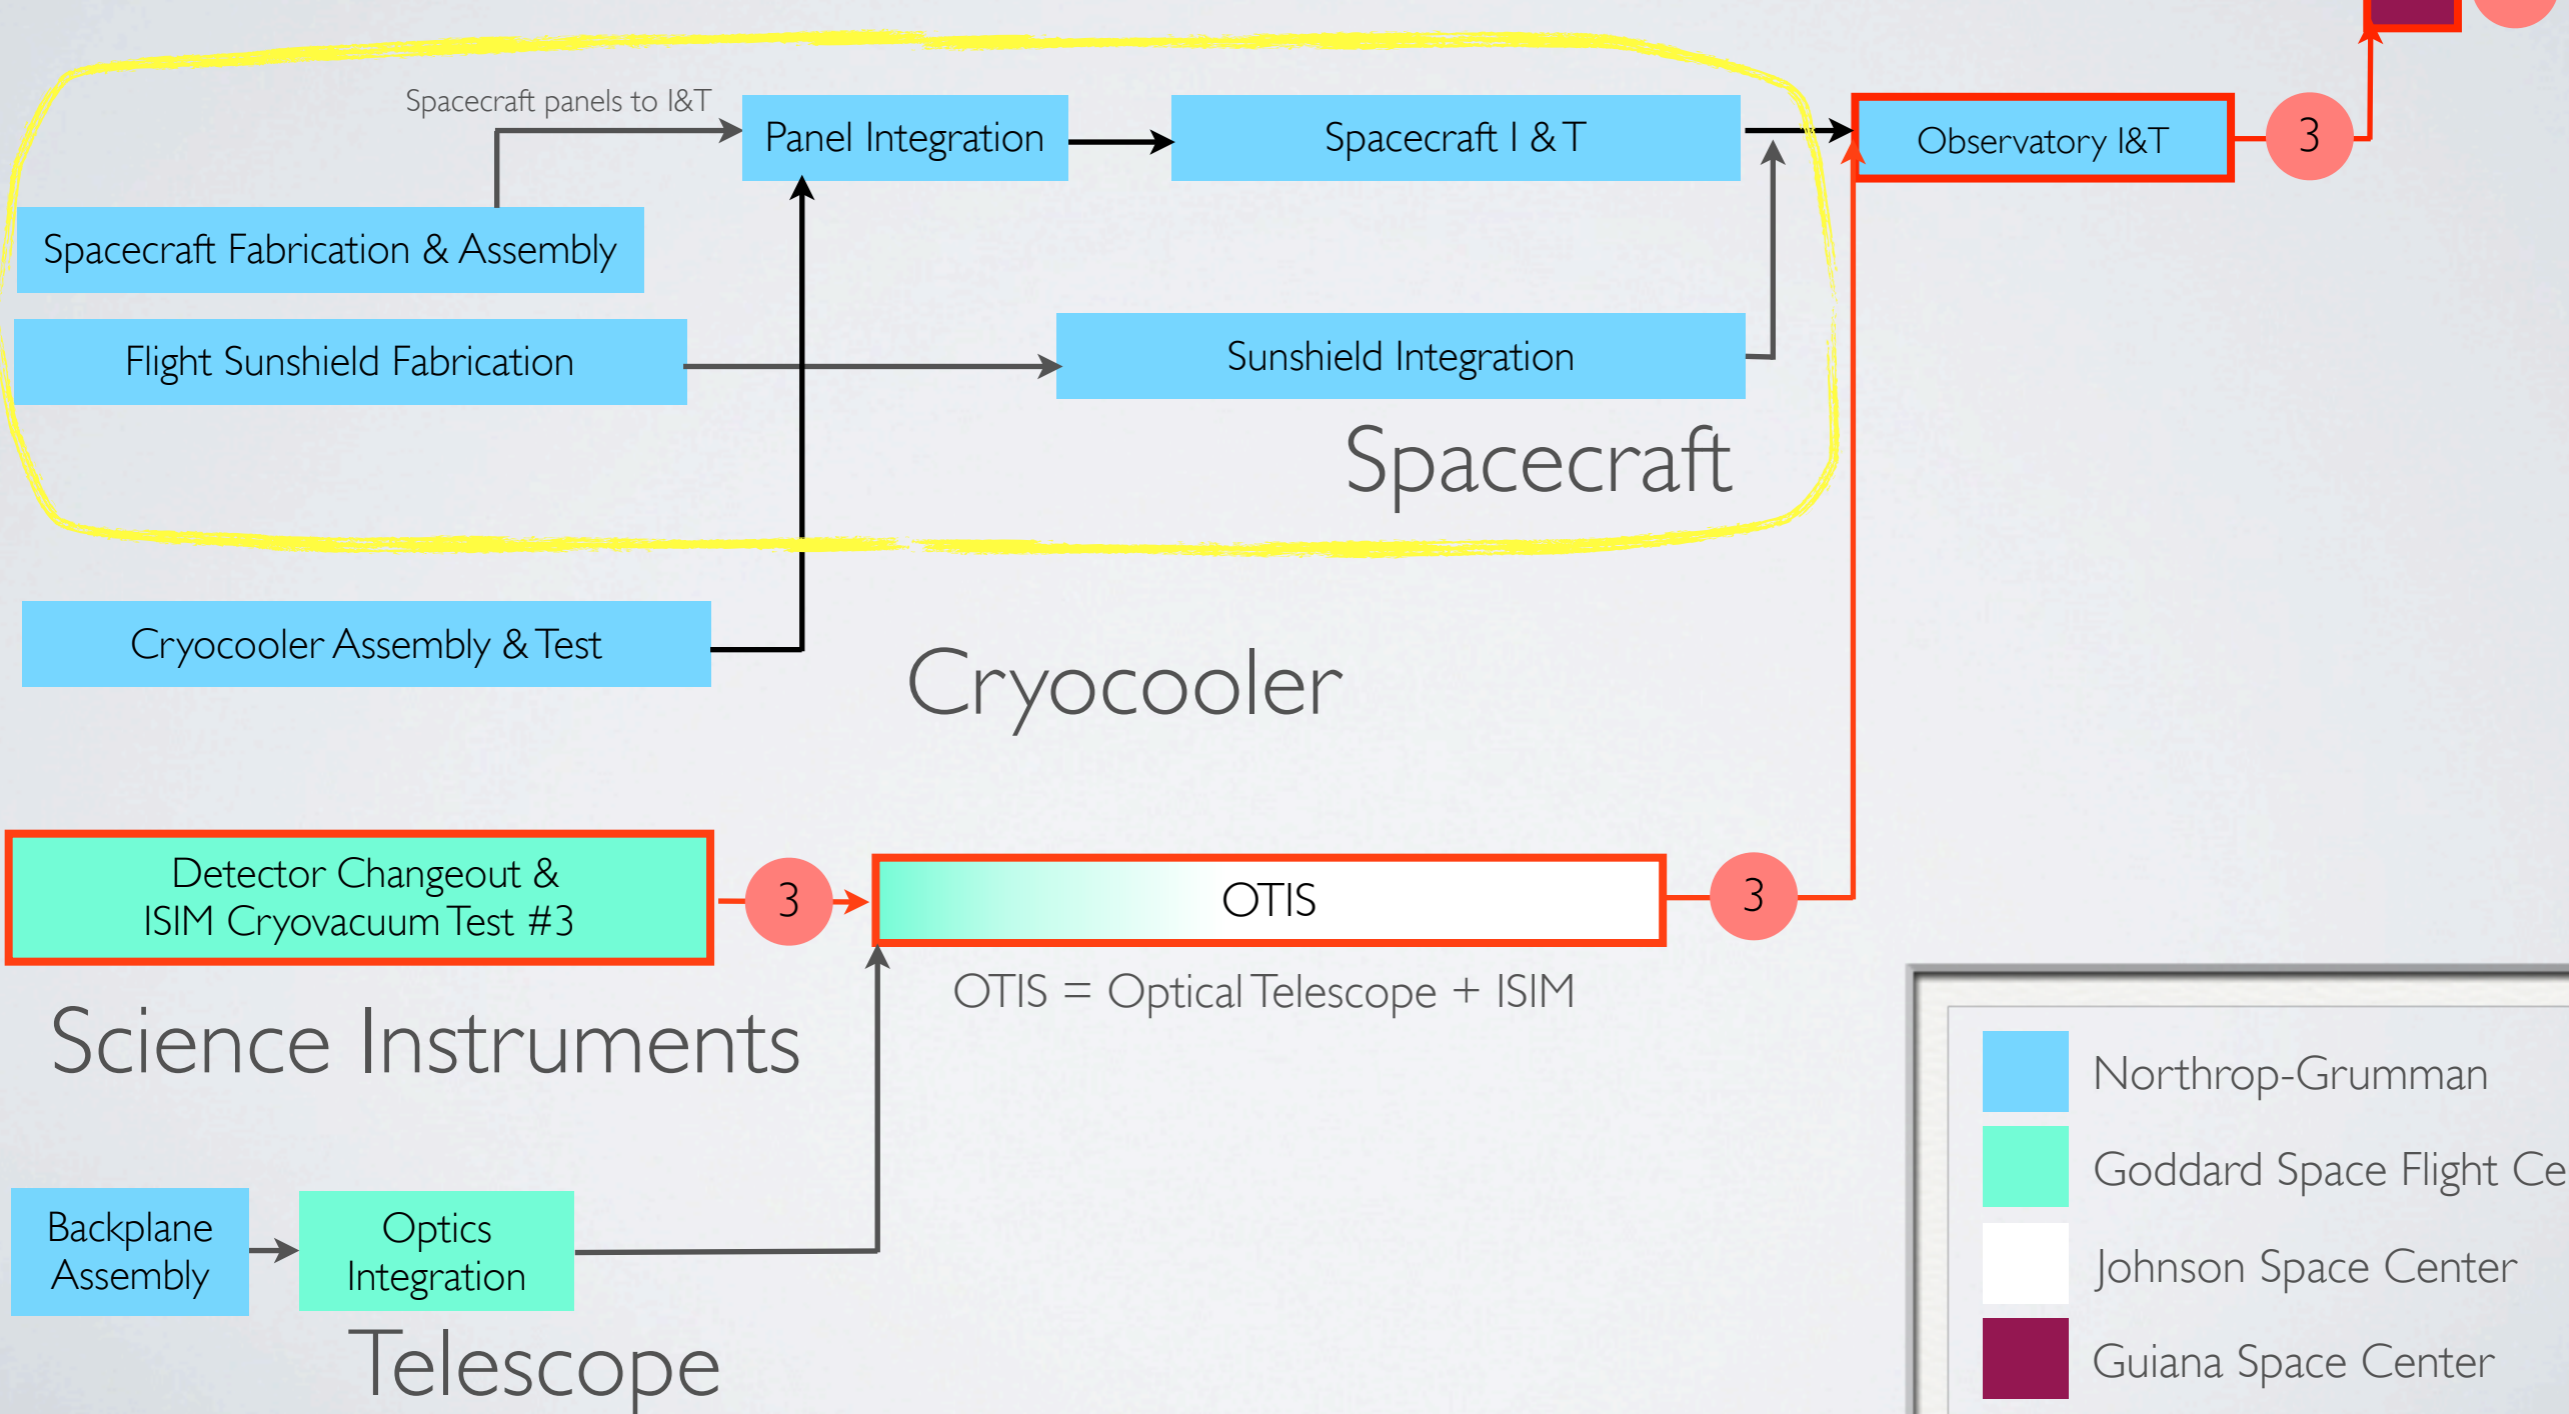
Spacecraft panels to I&T

Panel Integration

Spacecraft I & T

Observatory I&T

3

Spacecraft Fabrication & Assembly

Flight Sunshield Fabrication

Sunshield Integration

Spacecraft

Cryocooler Assembly & Test

Cryocooler

Detector Changeout & ISIM Cryovacuum Test #3

3

OTIS

3

OTIS = Optical Telescope + ISIM

Science Instruments

Backplane Assembly

Optics Integration

Telescope

Northrop-Grumman

Goddard Space Flight Ce

Johnson Space Center

Guiana Space Center